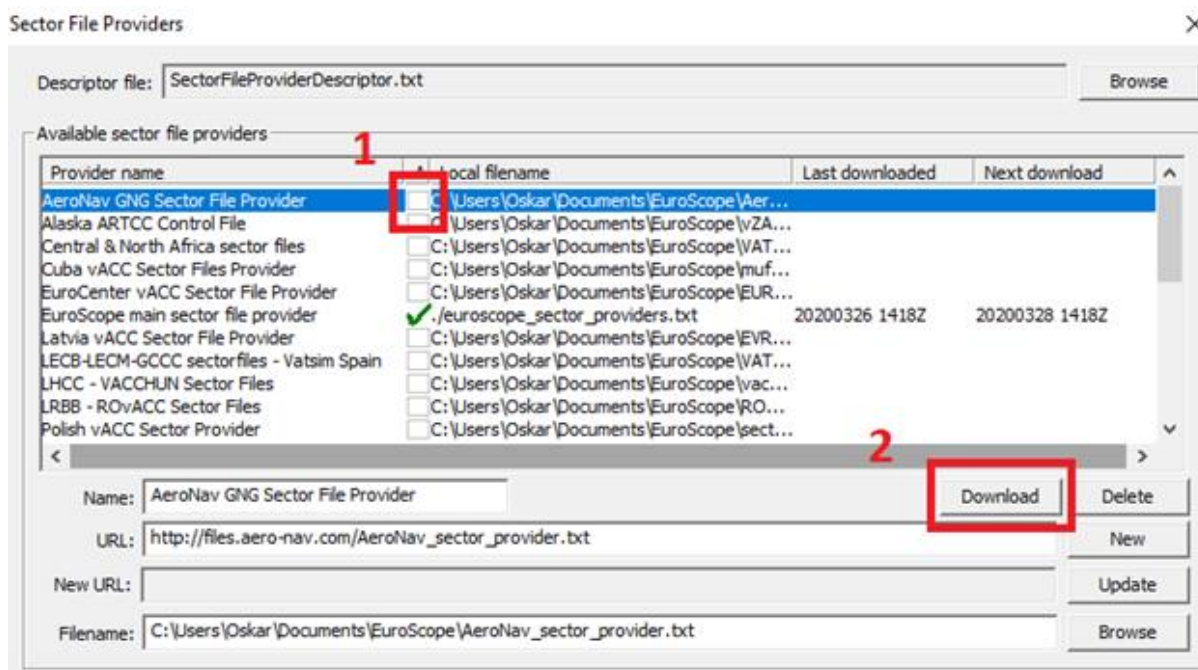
Sector File Providers

Descriptor file: SectorFileProviderDescriptor.txt

Browse

Available sector file providers

1

| Provider name | A | Local filename | Last downloaded | Next download |
|---|---|---|---|---|
| AeroNav GNG Sector File Provider | | C:\Users\Oskar\Documents\EuroScope\Aer... | | |
| Alaska ARTCC Control File | | C:\Users\Oskar\Documents\EuroScope\vZA... | | |
| Central & North Africa sector files | | C:\Users\Oskar\Documents\EuroScope\VAT... | | |
| Cuba vACC Sector Files Provider | | C:\Users\Oskar\Documents\EuroScope\muf... | | |
| EuroCenter vACC Sector File Provider | | C:\Users\Oskar\Documents\EuroScope\EUR... | | |
| EuroScope main sector file provider | ✓ | ./euroscope_sector_providers.txt | 20200326 1418Z | 20200328 1418Z |
| Latvia vACC Sector File Provider | | C:\Users\Oskar\Documents\EuroScope\EVR... | | |
| LECB-LECM-GCCC sectorfiles - Vatsim Spain | | C:\Users\Oskar\Documents\EuroScope\VAT... | | |
| LHCC - VACCHUN Sector Files | | C:\Users\Oskar\Documents\EuroScope\vac... | | |
| LRBB - ROvACC Sector Files | | C:\Users\Oskar\Documents\EuroScope\RO... | | |
| Polish vACC Sector Provider | | C:\Users\Oskar\Documents\EuroScope\sect... | | |

2

Name: AeroNav GNG Sector File Provider

Download

Delete

URL: http://files.aero-nav.com/AeroNav_sector_provider.txt

New

New URL:

Update

Filename: C:\Users\Oskar\Documents\EuroScope\AeroNav_sector_provider.txt

Browse